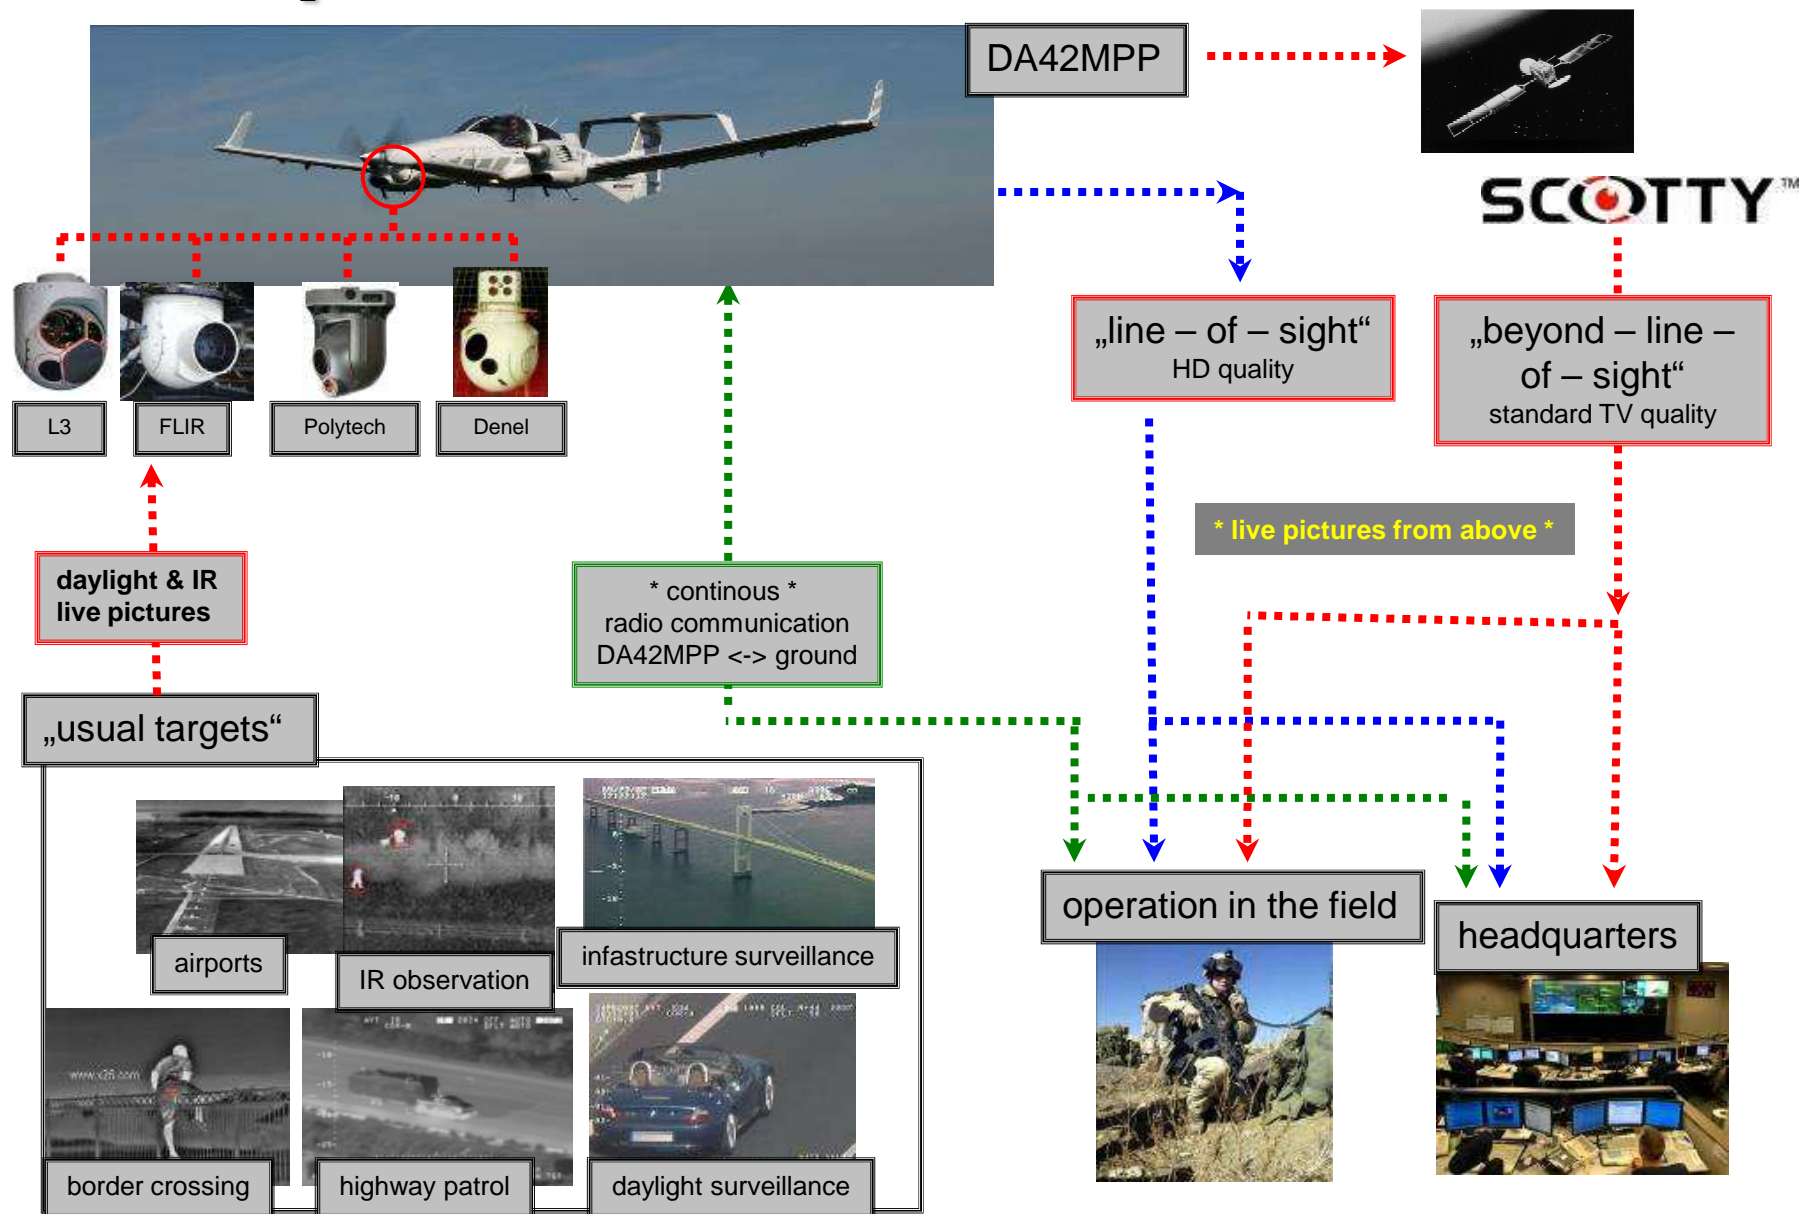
DA42MPP

SCOTTY™

L3

FLIR

Polytech

Denel

„line – of – sight“
HD quality

„beyond – line – of – sight“
standard TV quality

* live pictures from above *

daylight & IR
live pictures

* continous *
radio communication
DA42MPP <-> ground

„usual targets“

airports

IR observation

infastructure surveillance

border crossing

highway patrol

daylight surveillance

operation in the field

headquarters